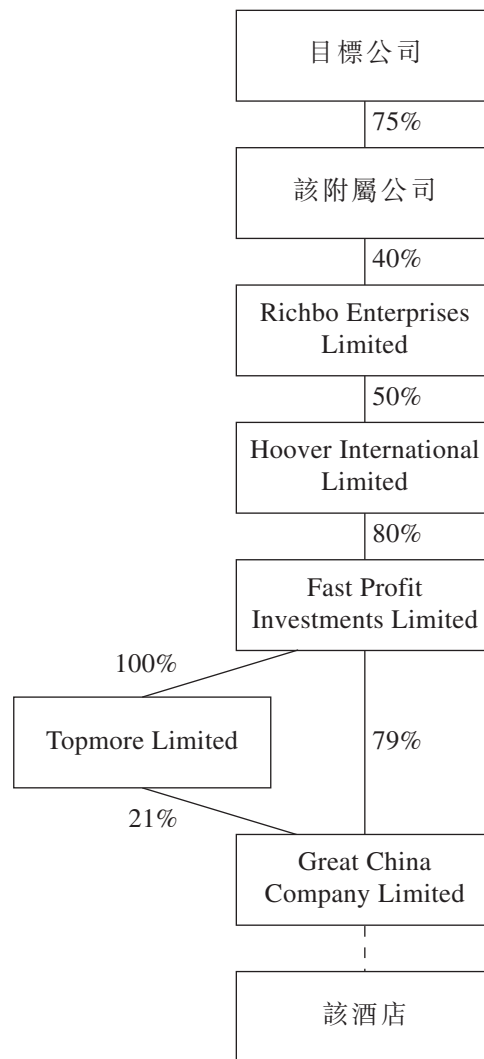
目標公司

75%

該附屬公司

40%

Richbo Enterprises Limited

50%

Hoover International Limited

80%

Fast Profit Investments Limited

100%

Topmore Limited

79%

21%

Great China Company Limited

該酒店